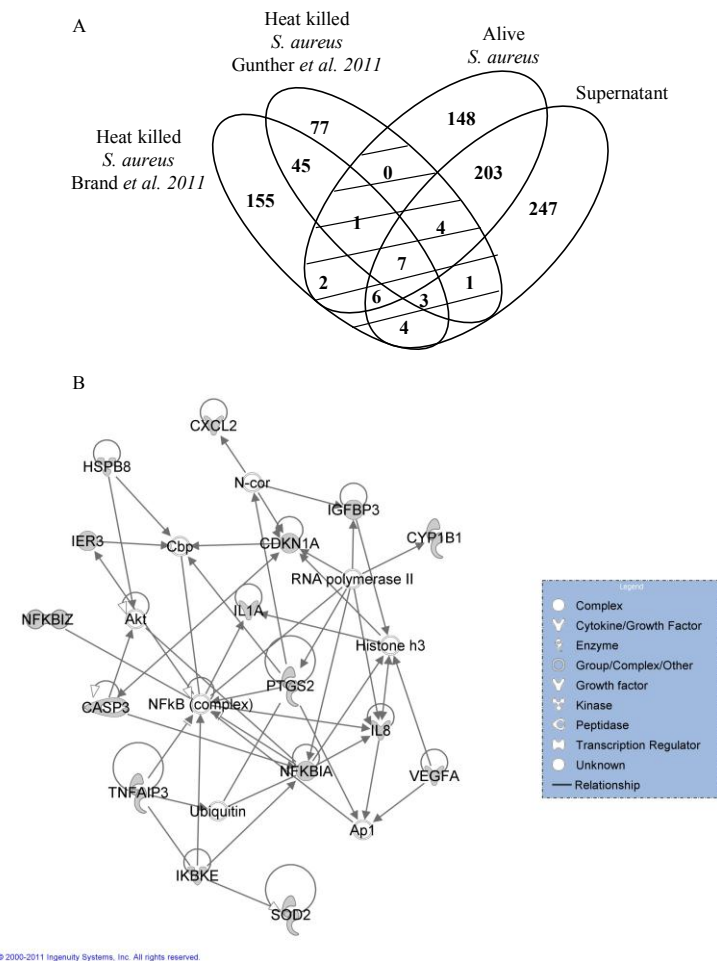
A

Heat killed *S. aureus* Gunther *et al. 2011*

Alive *S. aureus*

Supernatant

Heat killed *S. aureus* Brand *et al. 2011*

77
148
45
0
203
155
247
1
4
7
2
6
3
1
4

B

CXCL2
HSPB8
N-cor
IGFBP3
IER3
Cbp
CDKN1A
CYP1B1
RNA polymerase II
NFKBIZ
Akt
IL1A
Histone h3
CASP3
NFkB (complex)
PTGS2
IL8
NFKBIA
VEGFA
TNFAIP3
Ubiquitin
Ap1
IKBKE
SOD2

Legend
Complex
Cytokine/Growth Factor
Enzyme
Group/Complex/Other
Growth factor
Kinase
Peptidase
Transcription Regulator
Unknown
Relationship

© 2000-2011 Ingenuity Systems, Inc. All rights reserved.